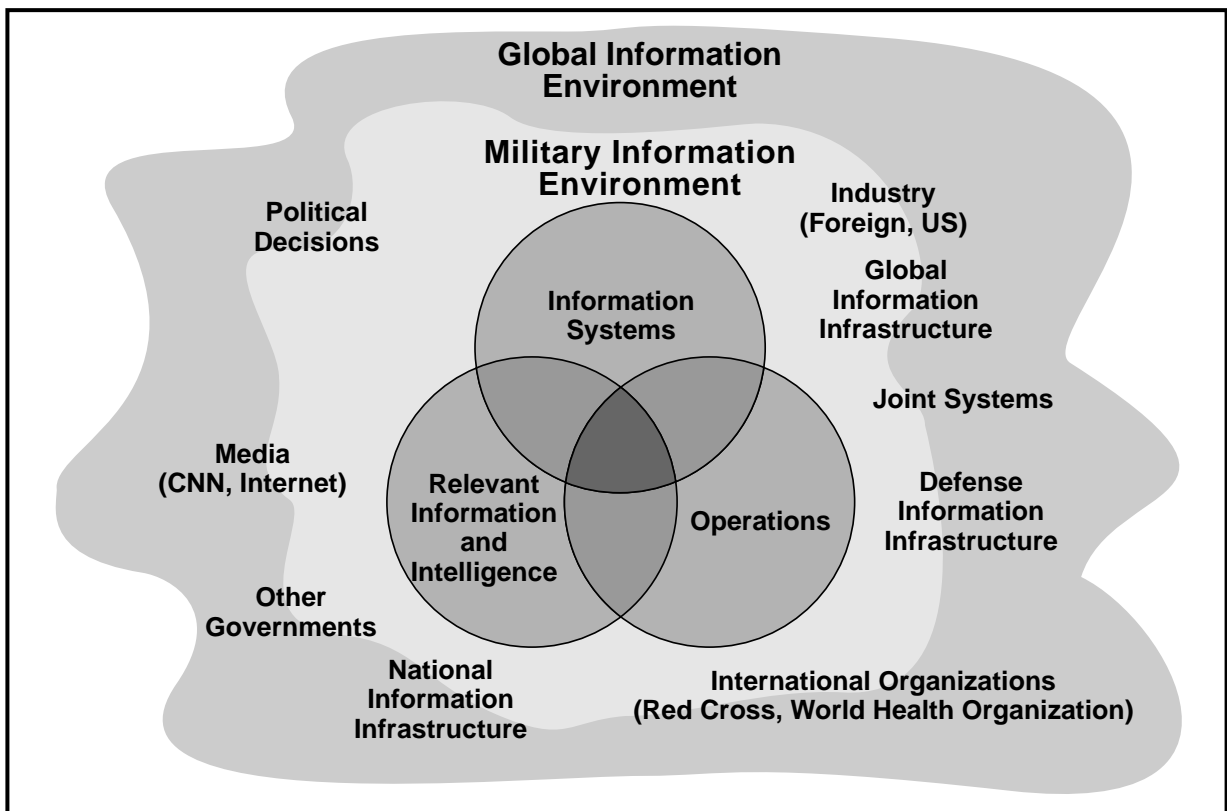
Global Information Environment

Military Information Environment

Political Decisions

Industry (Foreign, US)

Global Information Infrastructure

Information Systems

Joint Systems

Media (CNN, Internet)

Relevant Information and Intelligence

Operations

Defense Information Infrastructure

Other Governments

National Information Infrastructure

International Organizations (Red Cross, World Health Organization)